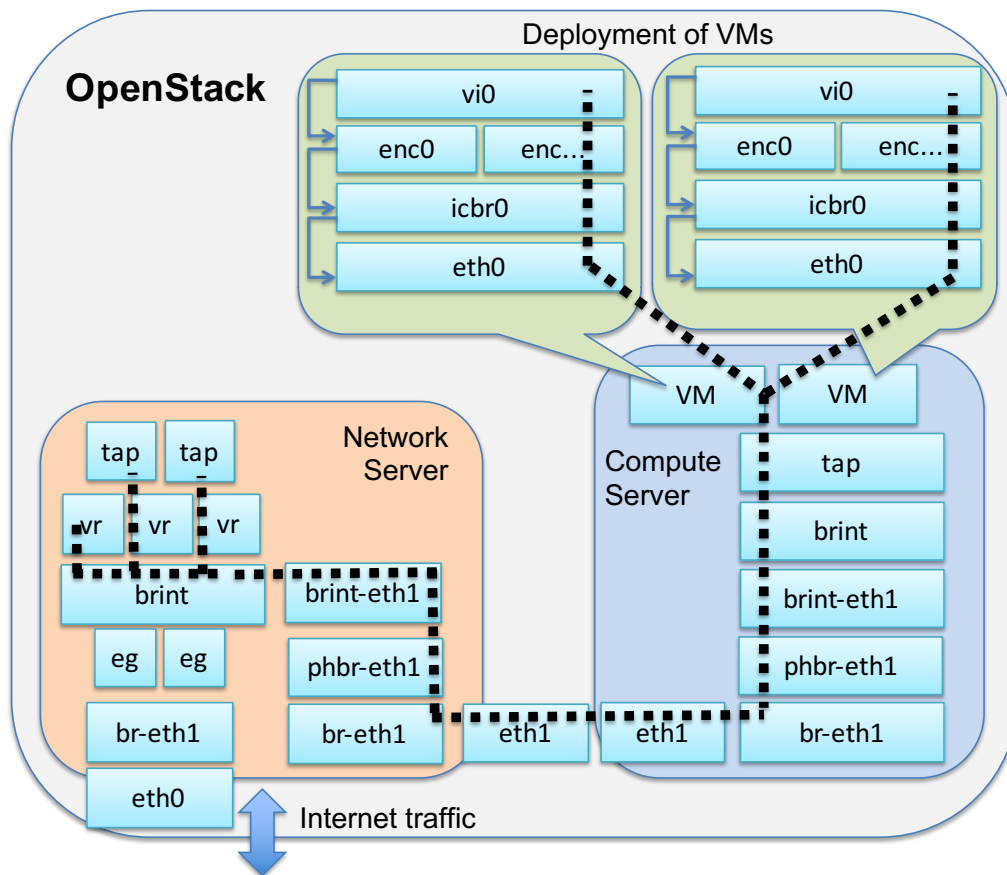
Deployment of VMs

OpenStack

vi0
enc0
enc...
icbr0
eth0

vi0
enc0
enc...
icbr0
eth0

Network Server

tap
tap
vr
vr
vr
brint
brint-eth1
eg
eg
phbr-eth1
br-eth1
br-eth1
eth0

Compute Server

VM
VM
tap
brint
brint-eth1
phbr-eth1
br-eth1

eth1
eth1

Internet traffic